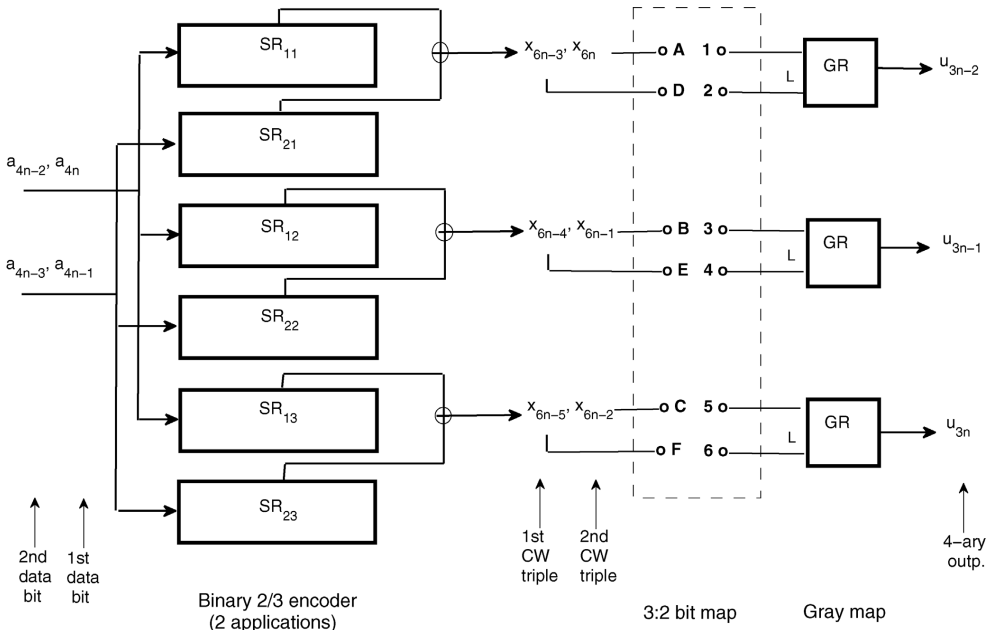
$a_{4n-2}$, $a_{4n}$

$a_{4n-3}$, $a_{4n-1}$

$SR_{11}$

$SR_{21}$

$SR_{12}$

$SR_{22}$

$SR_{13}$

$SR_{23}$

$x_{6n-3}$, $x_{6n}$

$x_{6n-4}$, $x_{6n-1}$

$x_{6n-5}$, $x_{6n-2}$

A 1

D 2

B 3

E 4

C 5

F 6

L GR $u_{3n-2}$

L GR $u_{3n-1}$

L GR $u_{3n}$

2nd data bit

1st data bit

1st CW triple

2nd CW triple

4–ary outp.

Binary 2/3 encoder (2 applications)

3:2 bit map

Gray map